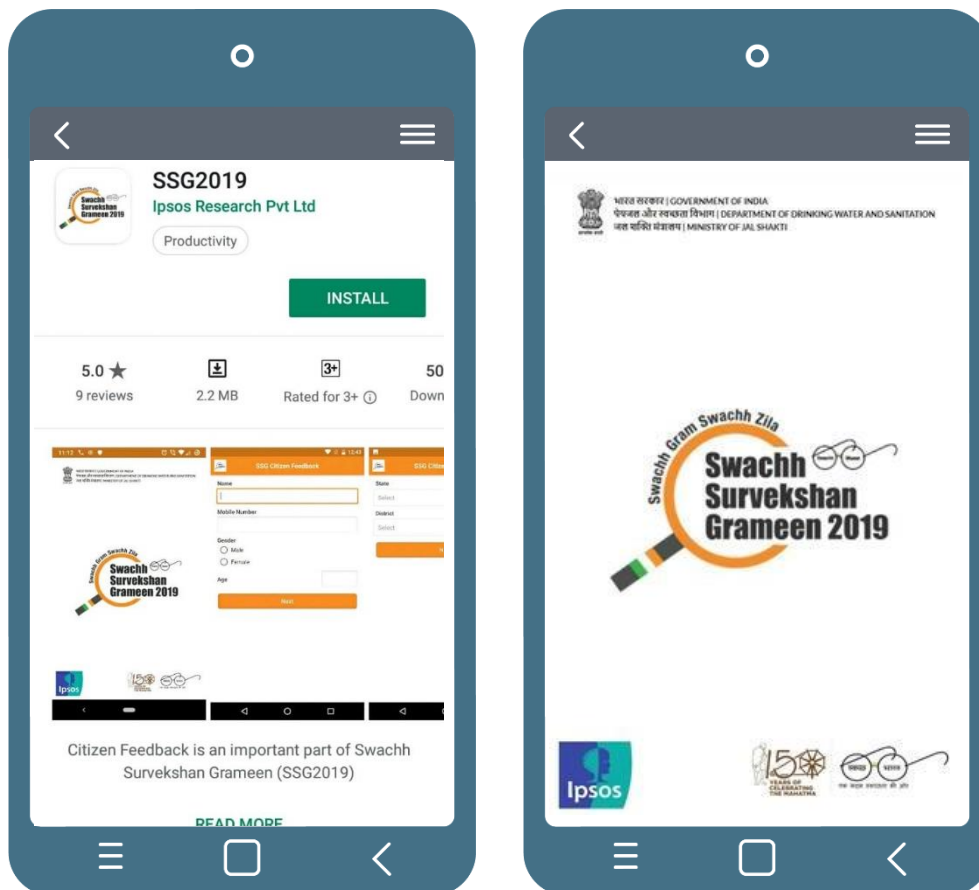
SSG2019
Ipsos Research Pvt Ltd
Productivity

INSTALL

5.0 ★
9 reviews

2.2 MB

3+
Rated for 3+ ⓘ

50
Down

SSG Citizen Feedback
Name
Mobile Number
Gender
Male
Female
Age
Next

Swachh Survekshan Grameen 2019

Ipsos

Citizen Feedback is an important part of Swachh Survekshan Grameen (SSG2019)

READ MORE

भारत सरकार | GOVERNMENT OF INDIA
पेयजल और स्वच्छता विभाग | DEPARTMENT OF DRINKING WATER AND SANITATION
जल शक्ति मंत्रालय | MINISTRY OF JAL SHAKTI

Swachh Gram Swachh Zila
Swachh Survekshan Grameen 2019

Ipsos

150 YEARS OF CELEBRATING THE MAHATMA

स्वच्छ भारत
एक कदम स्वच्छता की ओर